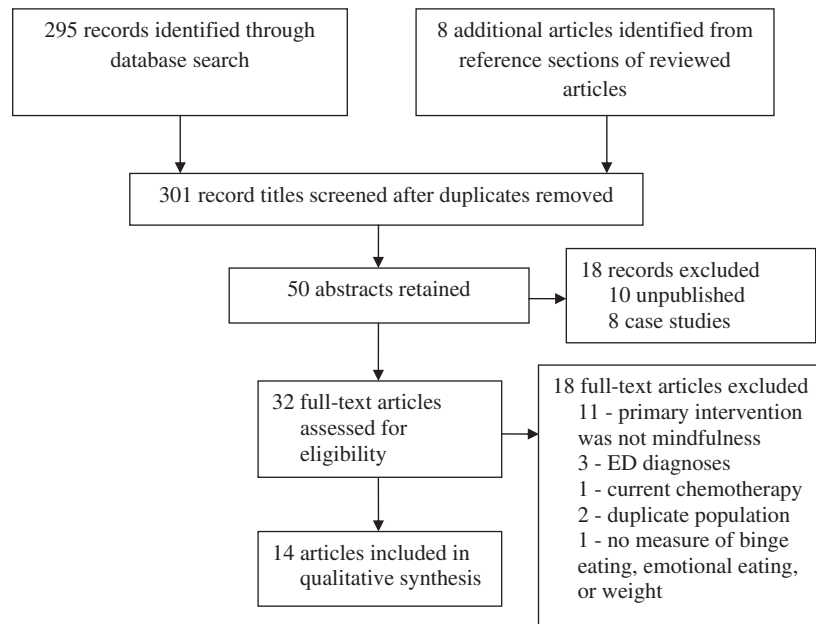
295 records identified through database search

8 additional articles identified from reference sections of reviewed articles

301 record titles screened after duplicates removed

50 abstracts retained

18 records excluded
10 unpublished
8 case studies

32 full-text articles assessed for eligibility

18 full-text articles excluded
11 - primary intervention was not mindfulness
3 - ED diagnoses
1 - current chemotherapy
2 - duplicate population
1 - no measure of binge eating, emotional eating, or weight

14 articles included in qualitative synthesis